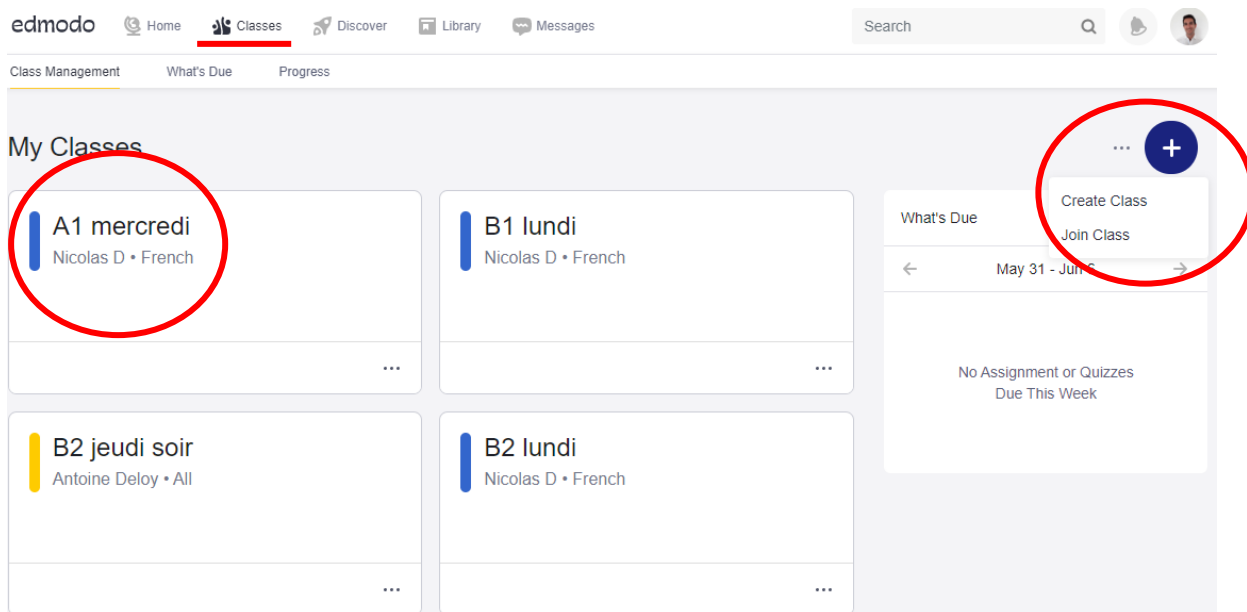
edmodo Home Classes Discover Library Messages Search

Class Management What's Due Progress

My Classes

...
+

Create Class
Join Class

A1 mercredi
Nicolas D • French

...

B1 lundi
Nicolas D • French

...

What's Due

May 31 - Jun 6

No Assignment or Quizzes Due This Week

B2 jeudi soir
Antoine Deloy • All

...

B2 lundi
Nicolas D • French

...